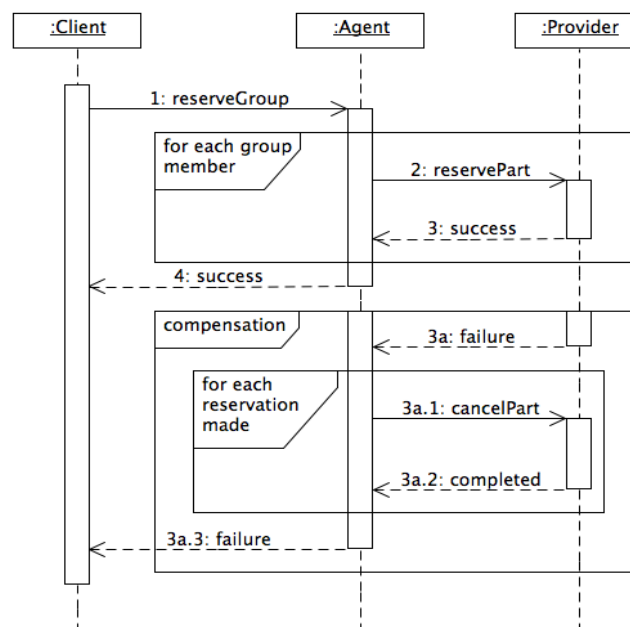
:Client

:Agent

:Provider

1: reserveGroup

for each group member

2: reservePart

3: success

4: success

compensation

3a: failure

for each reservation made

3a.1: cancelPart

3a.2: completed

3a.3: failure